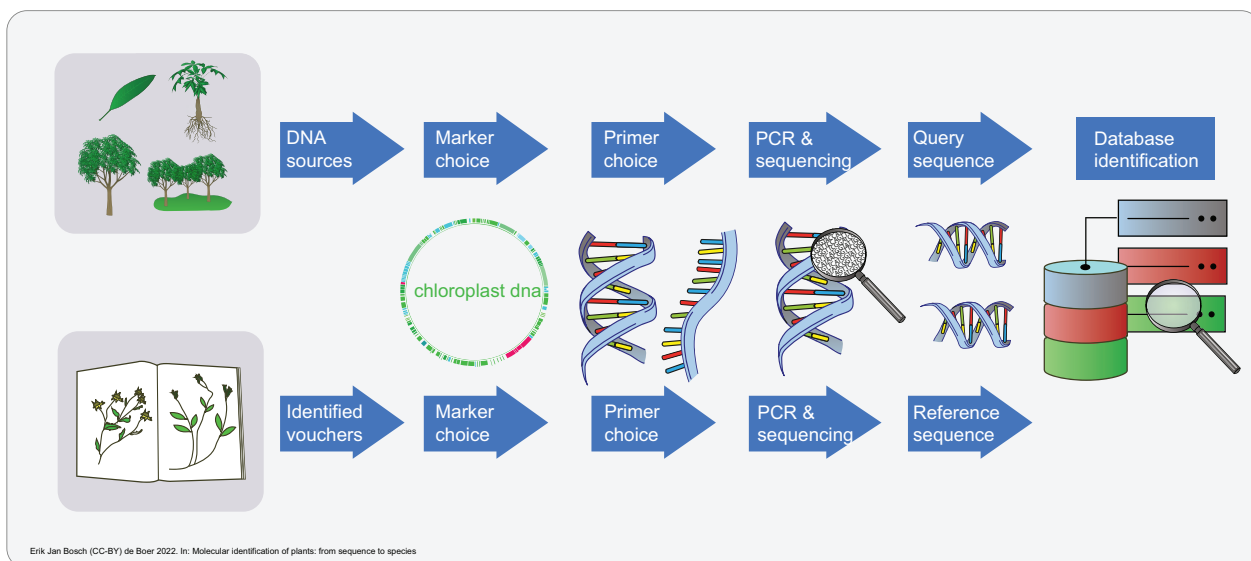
DNA sources

Marker choice

Primer choice

PCR & sequencing

Query sequence

Database identification

chloroplast dna

Identified vouchers

Marker choice

Primer choice

PCR & sequencing

Reference sequence

Erik Jan Bosch (CC-BY) de Boer 2022. In: Molecular identification of plants: from sequence to species